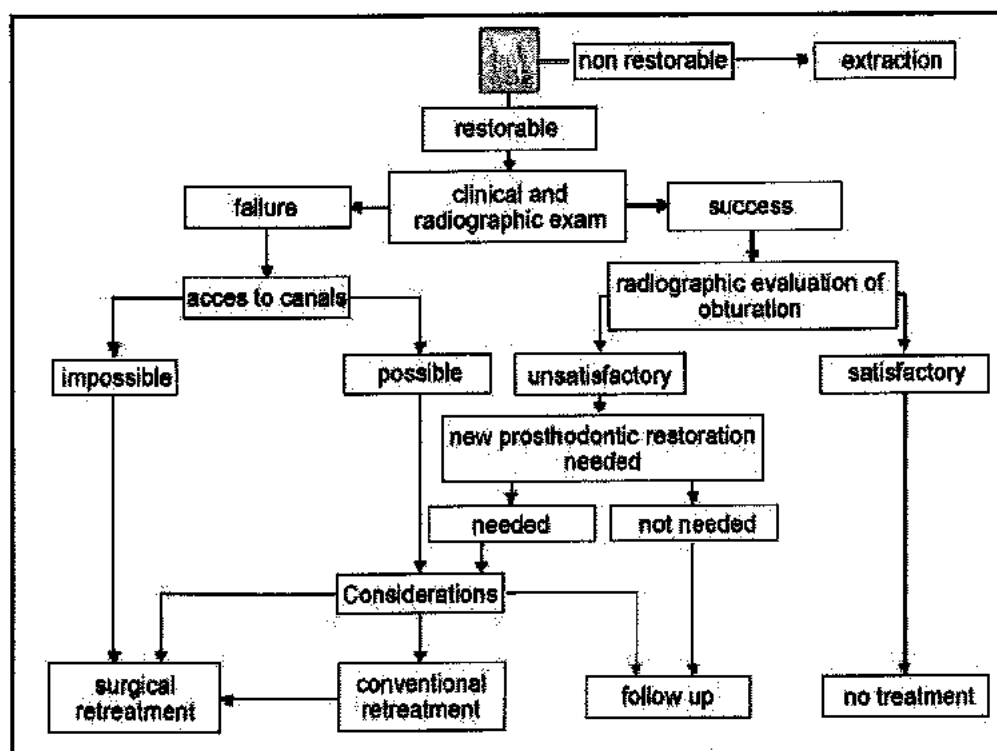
non restorable

extraction

restorable

clinical and radiographic exam

failure

success

acces to canals

radiographic evaluation of obturation

impossible

possible

unsatisfactory

satisfactory

new prosthodontic restoration needed

needed

not needed

Considerations

surgical retreatment

conventional retreatment

follow up

no treatment